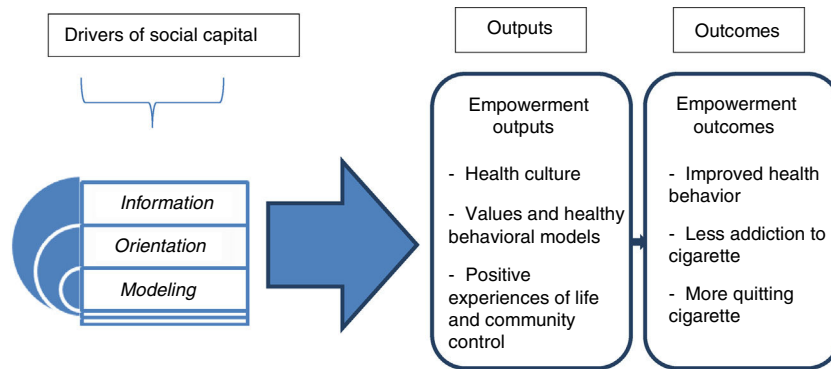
Drivers of social capital

Information

Orientation

Modeling

Outputs

Empowerment outputs

- Health culture

- Values and healthy behavioral models

- Positive experiences of life and community control

Outcomes

Empowerment outcomes

- Improved health behavior

- Less addiction to cigarette

- More quitting cigarette